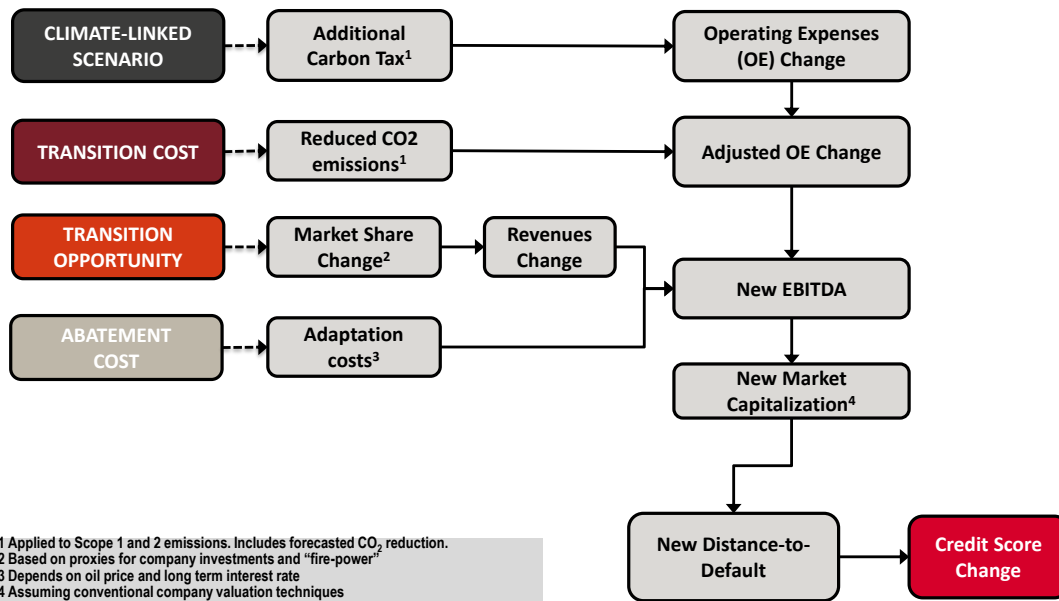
CLIMATE-LINKED SCENARIO

Additional Carbon Tax$^1$

Operating Expenses (OE) Change

TRANSITION COST

Reduced CO2 emissions$^1$

Adjusted OE Change

TRANSITION OPPORTUNITY

Market Share Change$^2$

Revenues Change

New EBITDA

ABATEMENT COST

Adaptation costs$^3$

New Market Capitalization$^4$

New Distance-to-Default

Credit Score Change

1 Applied to Scope 1 and 2 emissions. Includes forecasted $CO_2$ reduction.
2 Based on proxies for company investments and “fire-power”
3 Depends on oil price and long term interest rate
4 Assuming conventional company valuation techniques